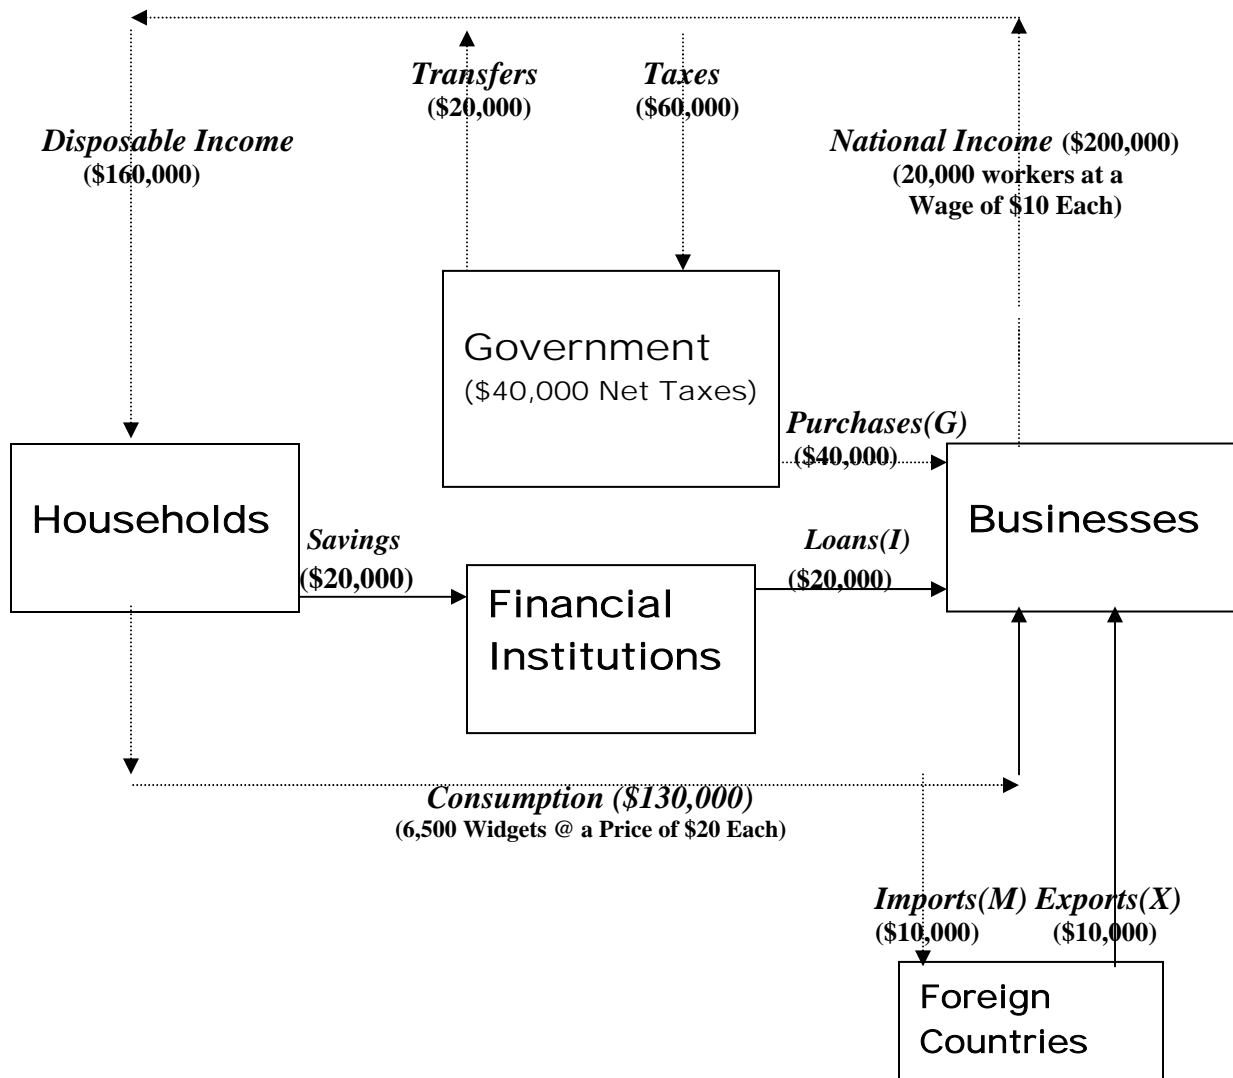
Transfers
($20,000)

Taxes
($60,000)

Disposable Income
($160,000)

National Income ($200,000)
(20,000 workers at a Wage of $10 Each)

Government
($40,000 Net Taxes)

Purchases(G)
($40,000)

Households

Savings
($20,000)

Financial Institutions

Loans(I)
($20,000)

Businesses

Consumption ($130,000)
(6,500 Widgets @ a Price of $20 Each)

Imports(M)
($10,000)

Exports(X)
($10,000)

Foreign Countries